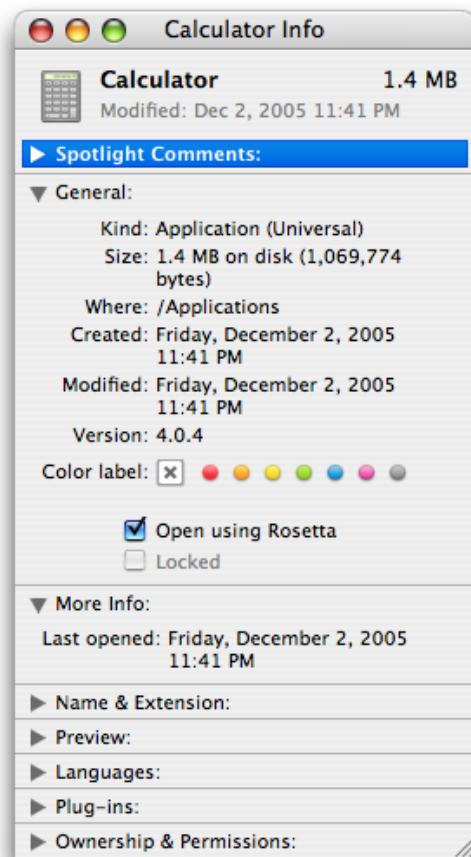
Calculator Info

Calculator 1.4 MB
Modified: Dec 2, 2005 11:41 PM

▶ Spotlight Comments:

▼ General:

Kind: Application (Universal)
Size: 1.4 MB on disk (1,069,774 bytes)
Where: /Applications
Created: Friday, December 2, 2005 11:41 PM
Modified: Friday, December 2, 2005 11:41 PM
Version: 4.0.4
Color label:

Open using Rosetta
Locked

▼ More Info:

Last opened: Friday, December 2, 2005 11:41 PM

▶ Name & Extension:
▶ Preview:
▶ Languages:
▶ Plug-ins:
▶ Ownership & Permissions: